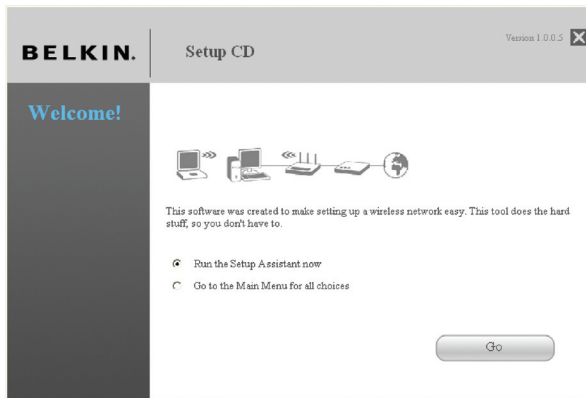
BELKIN.

Setup CD

Version 1.0.0.5

Welcome!

This software was created to make setting up a wireless network easy. This tool does the hard stuff, so you don't have to.

Run the Setup Assistant now

Go to the Main Menu for all choices

Go